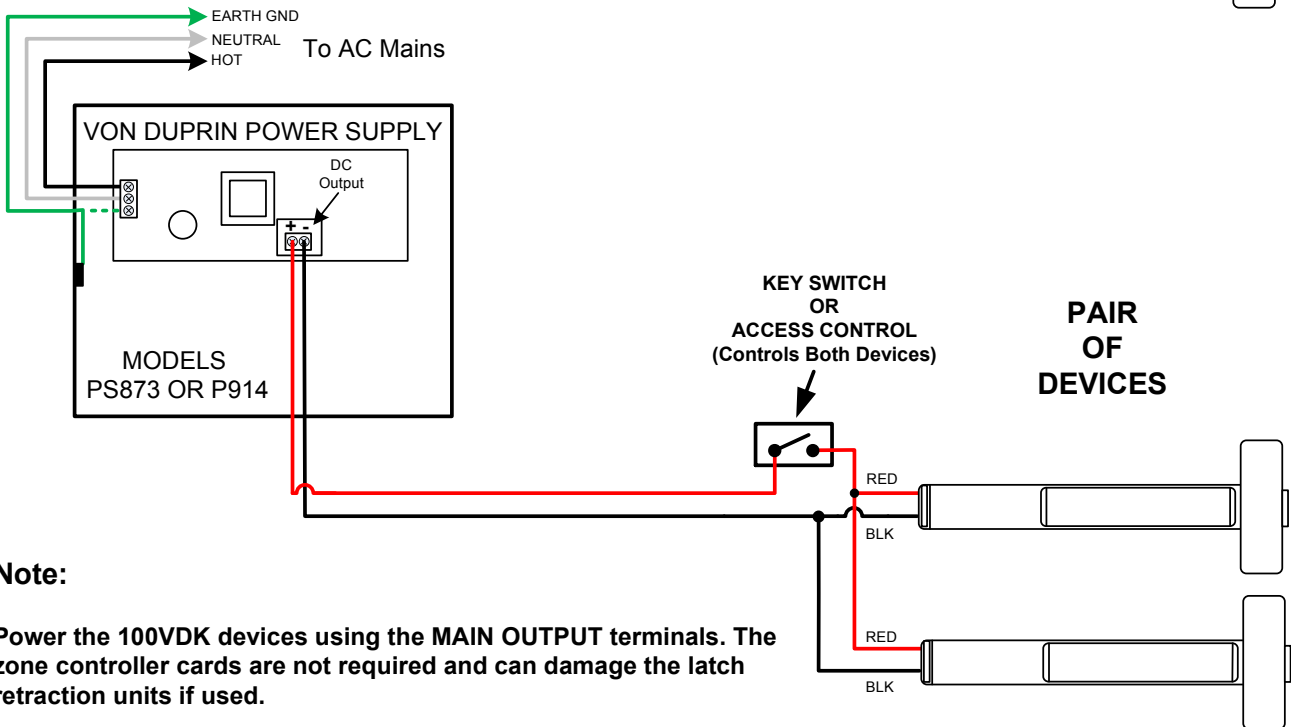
EARTH GND
NEUTRAL
HOT
To AC Mains

VON DUPRIN POWER SUPPLY

DC Output

+ -

MODELS
PS873 OR P914

KEY SWITCH
OR
ACCESS CONTROL
(Controls Both Devices)

PAIR
OF
DEVICES

RED
BLK
RED
BLK

Note:

Power the 100VDK devices using the MAIN OUTPUT terminals. The zone controller cards are not required and can damage the latch retraction units if used.